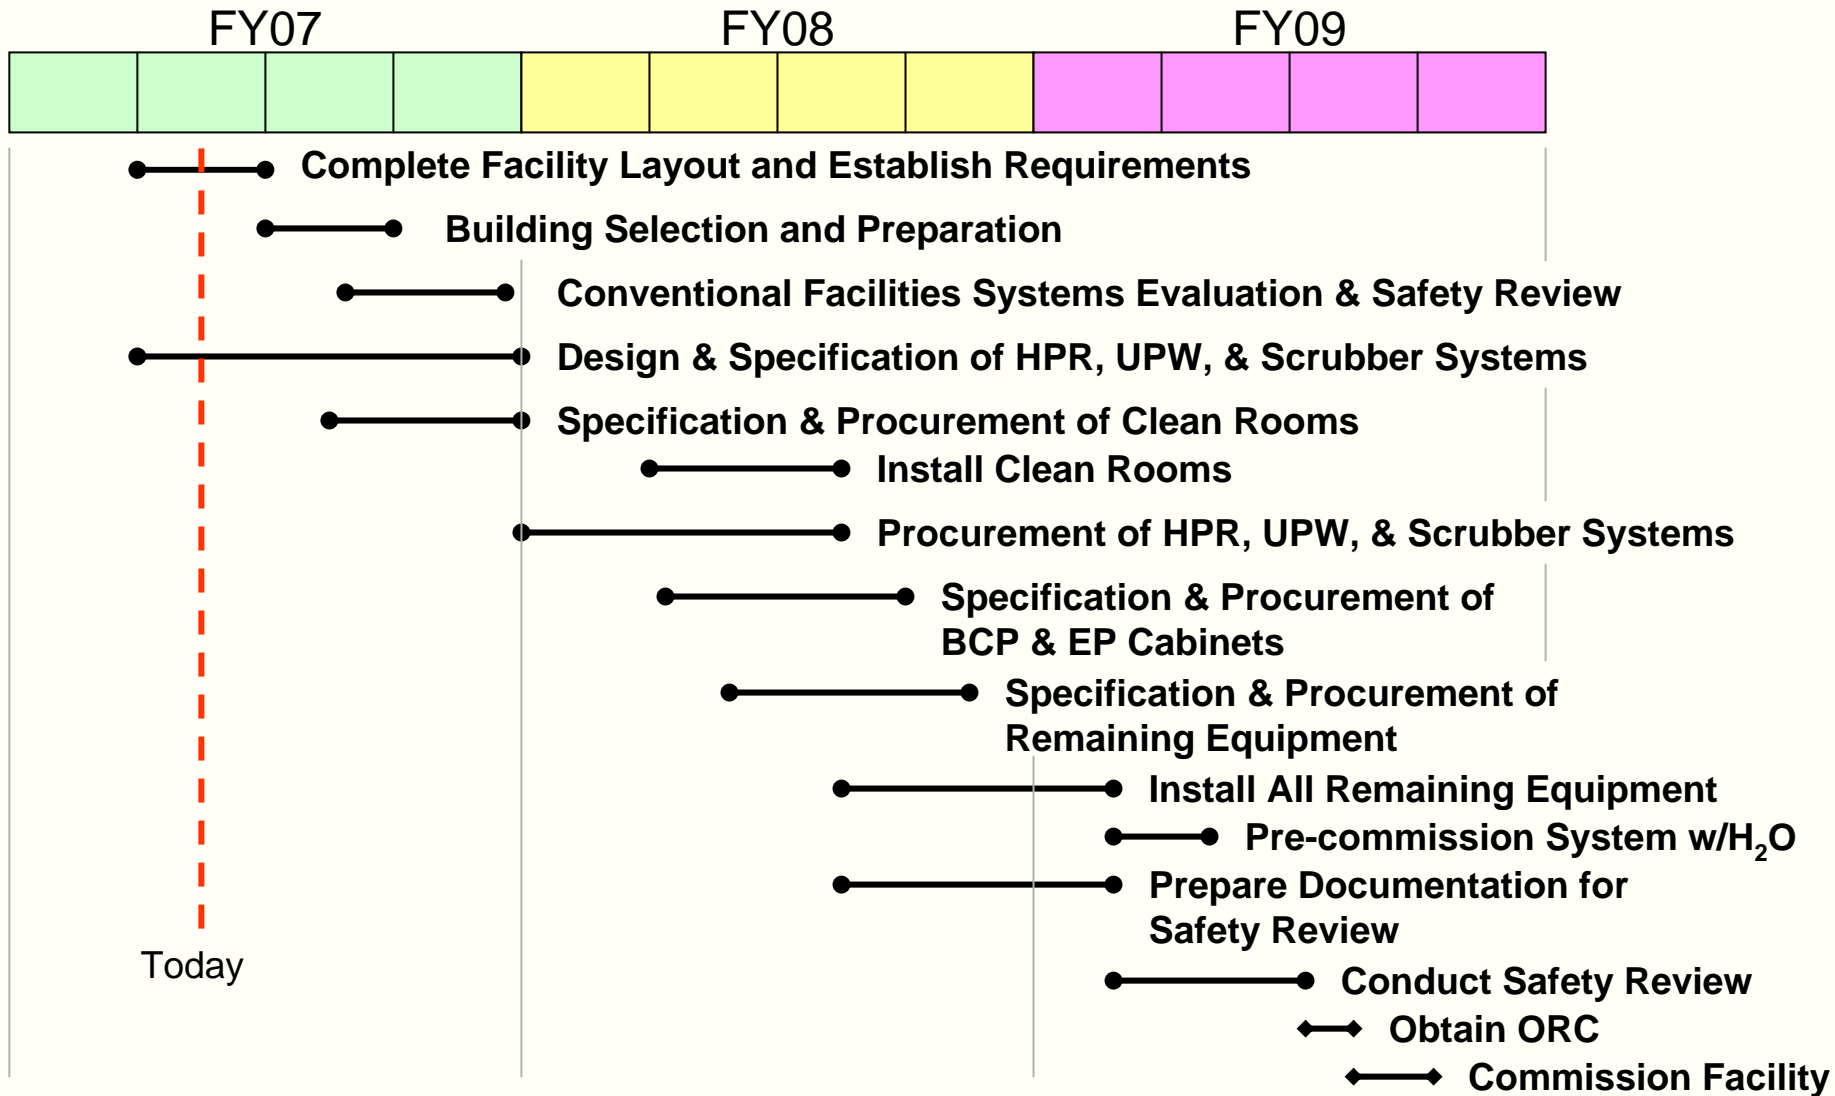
FY07 FY08 FY09

Complete Facility Layout and Establish Requirements

Building Selection and Preparation

Conventional Facilities Systems Evaluation & Safety Review

Design & Specification of HPR, UPW, & Scrubber Systems

Specification & Procurement of Clean Rooms

Install Clean Rooms

Procurement of HPR, UPW, & Scrubber Systems

Specification & Procurement of BCP & EP Cabinets

Specification & Procurement of Remaining Equipment

Install All Remaining Equipment

Pre-commission System w/$H_2O$

Prepare Documentation for Safety Review

Conduct Safety Review

Obtain ORC

Commission Facility

Today